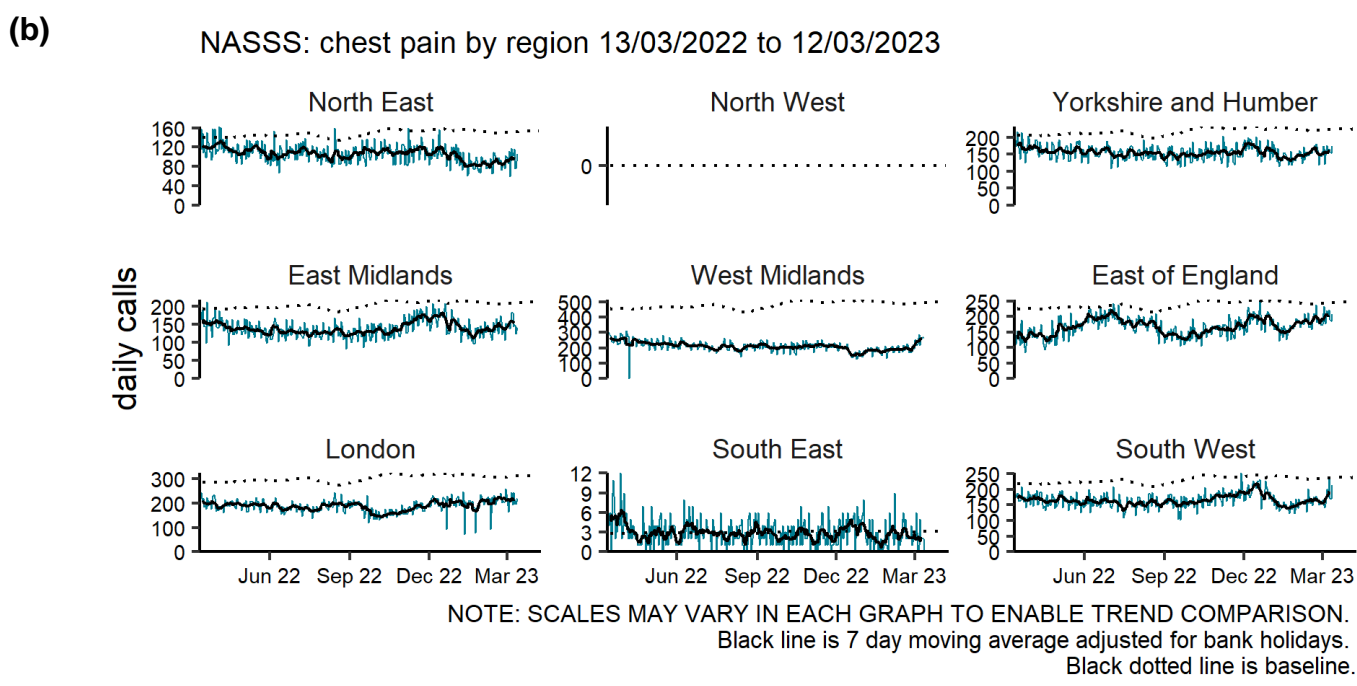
(b)

NASSS: chest pain by region 13/03/2022 to 12/03/2023

daily calls

North East
160
120
80
40
0

North West
0

Yorkshire and Humber
200
150
100
50
0

East Midlands
200
150
100
50
0

West Midlands
500
400
300
200
100
0

East of England
250
200
150
100
50
0

London
300
200
100
0
Jun 22 Sep 22 Dec 22 Mar 23

South East
12
9
6
3
0
Jun 22 Sep 22 Dec 22 Mar 23

South West
250
200
150
100
50
0
Jun 22 Sep 22 Dec 22 Mar 23

NOTE: SCALES MAY VARY IN EACH GRAPH TO ENABLE TREND COMPARISON.
Black line is 7 day moving average adjusted for bank holidays.
Black dotted line is baseline.